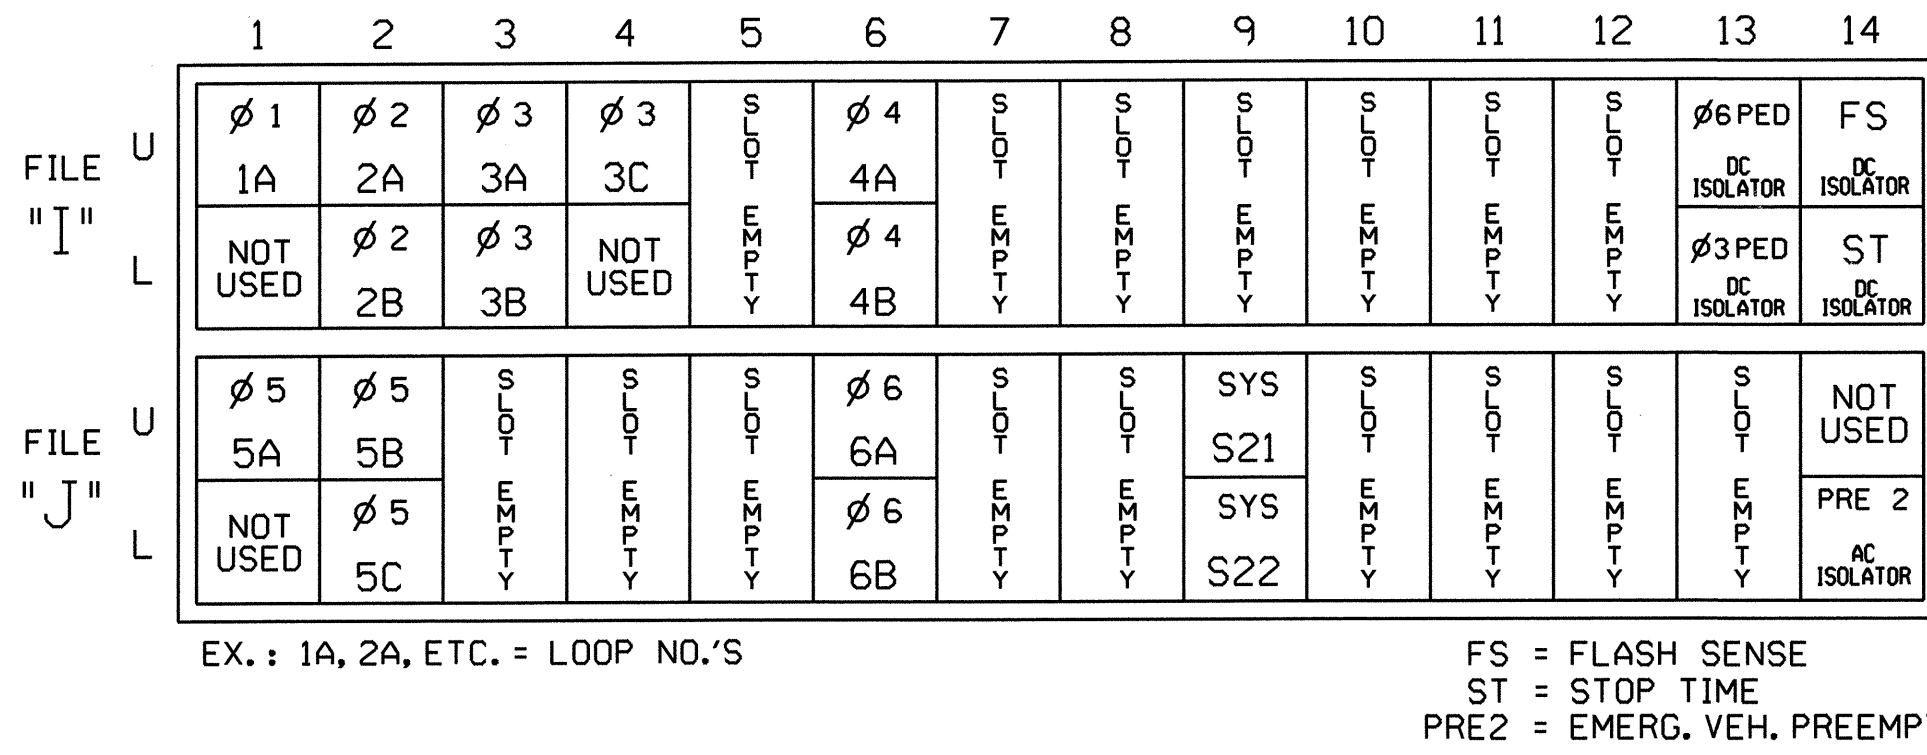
| | | 1 | 2 | 3 | 4 | 5 | 6 | 7 | 8 | 9 | 10 | 11 | 12 | 13 | 14 |
|---|---|---|---|---|---|---|---|---|---|---|---|---|---|---|---|
| FILE "I" | U | $\phi$ 1 1A | $\phi$ 2 2A | $\phi$ 3 3A | $\phi$ 3 3C | SLOT EMPTY | $\phi$ 4 4A | SLOT EMPTY | SLOT EMPTY | SLOT EMPTY | SLOT EMPTY | SLOT EMPTY | SLOT EMPTY | $\phi$6 PED DC ISOLATOR | FS DC ISOLATOR |
| | L | NOT USED | $\phi$ 2 2B | $\phi$ 3 3B | NOT USED | | $\phi$ 4 4B | | | | | | | $\phi$3 PED DC ISOLATOR | ST DC ISOLATOR |
| FILE "J" | U | $\phi$ 5 5A | $\phi$ 5 5B | SLOT EMPTY | SLOT EMPTY | SLOT EMPTY | $\phi$ 6 6A | SLOT EMPTY | SLOT EMPTY | SYS S21 | SLOT EMPTY | SLOT EMPTY | SLOT EMPTY | SLOT EMPTY | NOT USED |
| | L | NOT USED | $\phi$ 5 5C | | | | $\phi$ 6 6B | | | SYS S22 | | | | | PRE 2 AC ISOLATOR |

EX.: 1A, 2A, ETC. = LOOP NO.'S

FS = FLASH SENSE
ST = STOP TIME
PRE2 = EMERG. VEH. PREEMP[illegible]